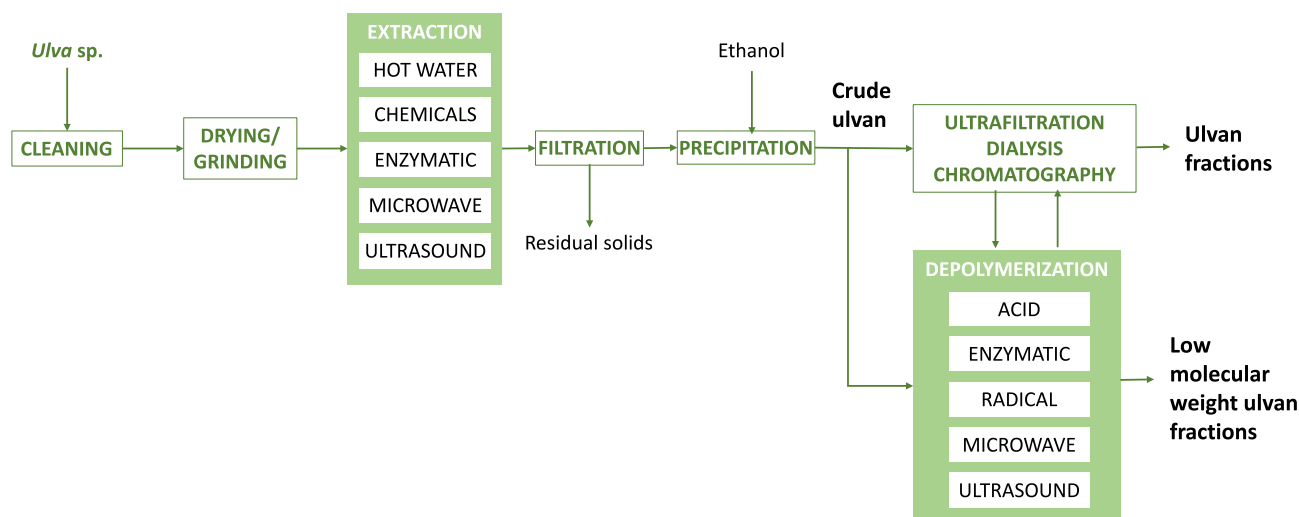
Ulva sp.

CLEANING

DRYING/ GRINDING

EXTRACTION
HOT WATER
CHEMICALS
ENZYMATIC
MICROWAVE
ULTRASOUND

FILTRATION

Residual solids

Ethanol

PRECIPITATION

Crude ulvan

ULTRAFILTRATION
DIALYSIS
CHROMATOGRAPHY

Ulvan fractions

DEPOLYMERIZATION
ACID
ENZYMATIC
RADICAL
MICROWAVE
ULTRASOUND

Low molecular weight ulvan fractions